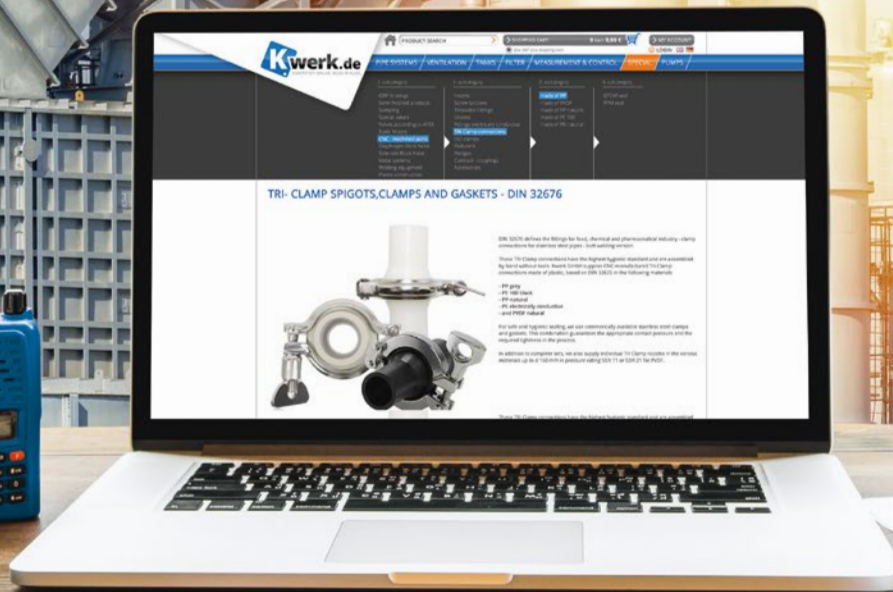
Kwerk.de

PRODUCT SEARCH

SHOPPING CART

MY ACCOUNT

LOGIN

PIPE SYSTEMS / VENTILATION / TANKS / FILTER / MEASUREMENT & CONTROL / SPECIAL / PUMPS

1. subcategory

2. subcategory

3. subcategory

4. subcategory

made of PP

TRI- CLAMP SPIGOTS,CLAMPS AND GASKETS - DIN 32676

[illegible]

- PP grey
- PE 100 black
- PP natural
- PE electrically conductive
- and PVDF natural

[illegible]